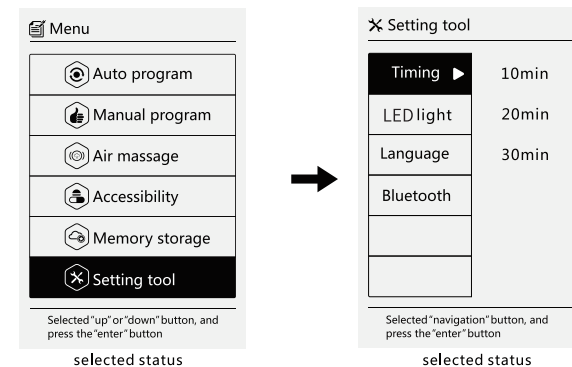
Menu

Auto program

Manual program

Air massage

Accessibility

Memory storage

Setting tool

Selected "up" or "down" button, and press the "enter" button

selected status

Setting tool

| Timing ▶ | 10min |
|---|---|
| LED light | 20min |
| Language | 30min |
| Bluetooth | |
| | |
| | |

Selected "navigation" button, and press the "enter" button

selected status